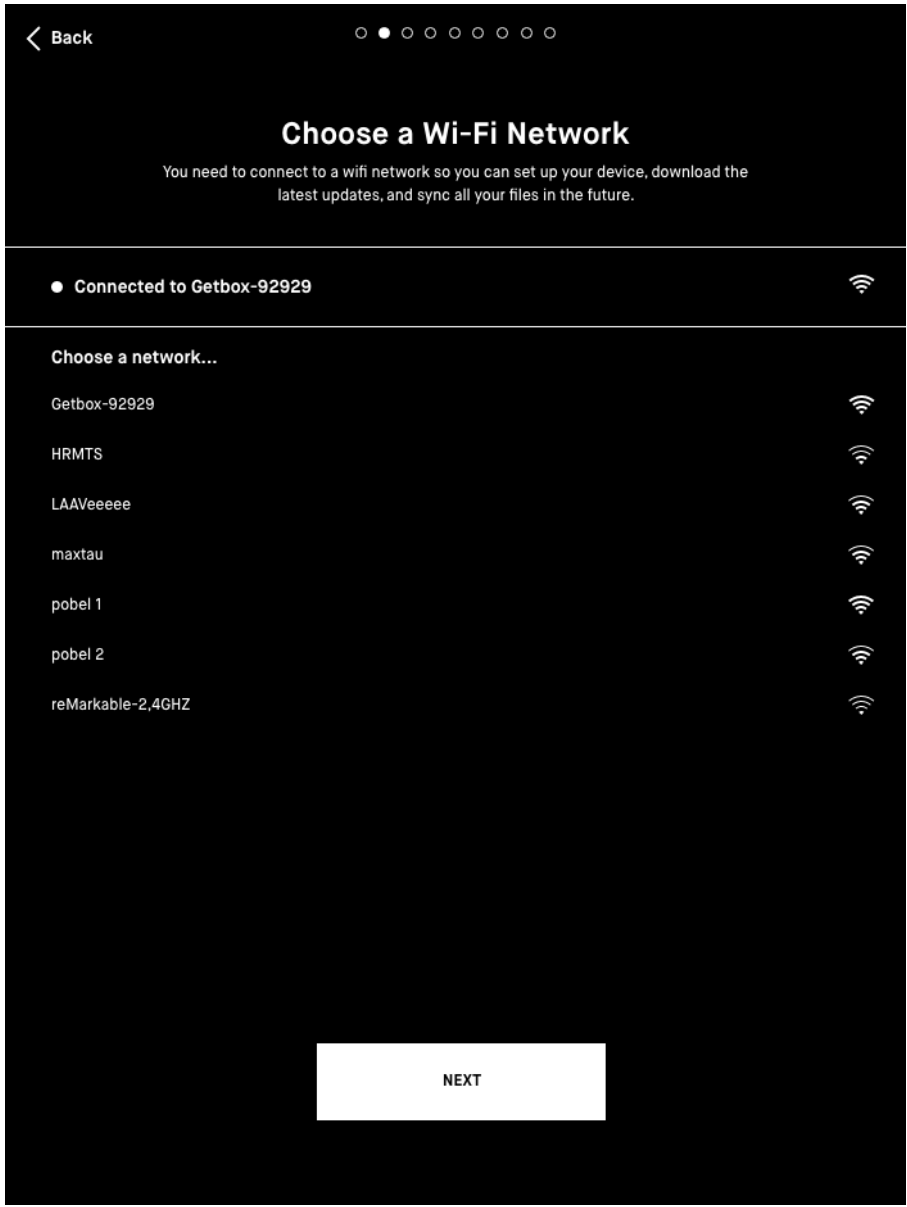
Back

Choose a Wi-Fi Network

You need to connect to a wifi network so you can set up your device, download the latest updates, and sync all your files in the future.

Connected to Getbox-92929

Choose a network...

Getbox-92929

HRMTS

LAAVeeeee

maxtau

pobel 1

pobel 2

reMarkable-2,4GHZ

NEXT